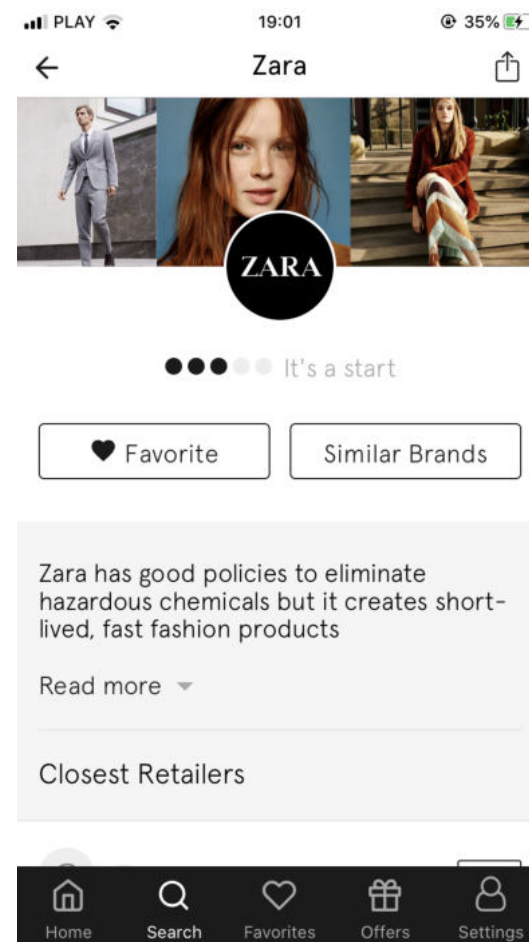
PLAY 19:01 35%

Zara

ZARA

It's a start

Favorite

Similar Brands

Zara has good policies to eliminate hazardous chemicals but it creates short-lived, fast fashion products

Read more

Closest Retailers

Home
Search
Favorites
Offers
Settings